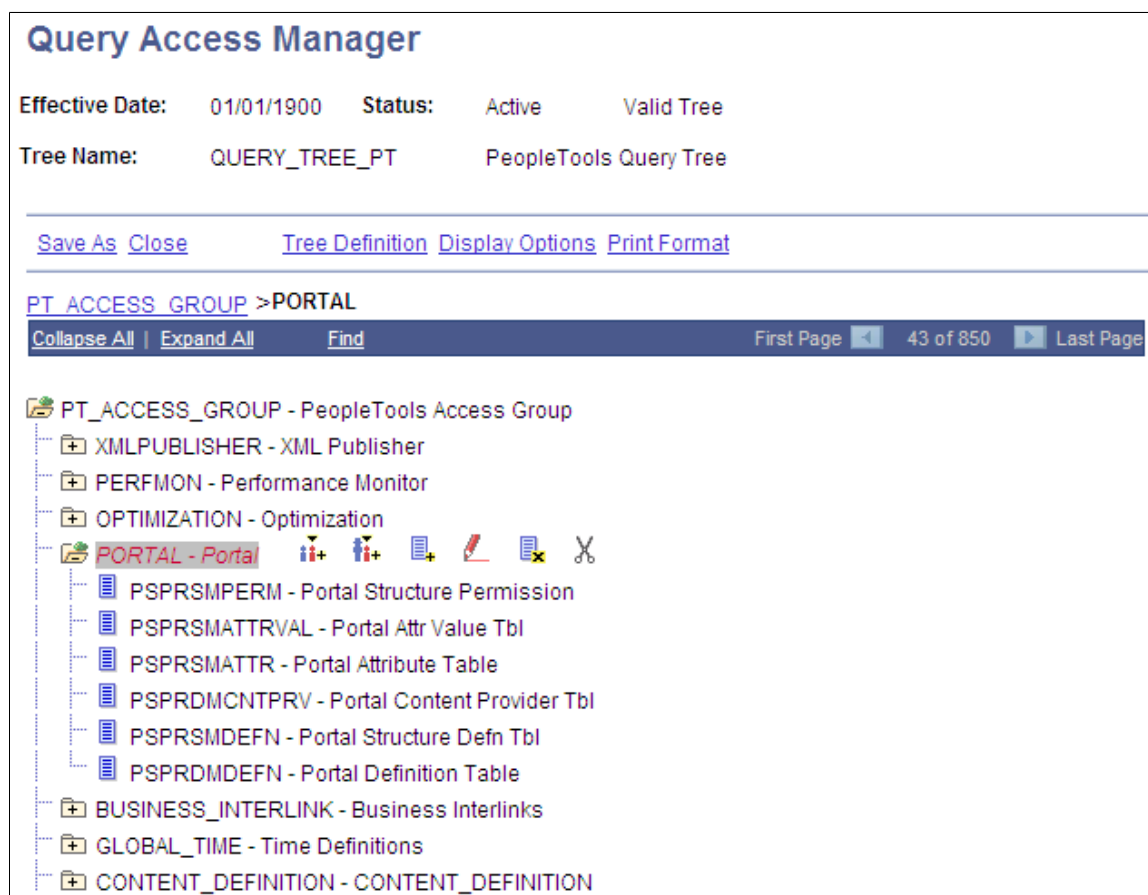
Query Access Manager

Effective Date: 01/01/1900 Status: Active Valid Tree

Tree Name: QUERY_TREE_PT PeopleTools Query Tree

Save As Close Tree Definition Display Options Print Format

PT_ACCESS_GROUP >PORTAL

Collapse All | Expand All Find First Page 43 of 850 Last Page

PT_ACCESS_GROUP - PeopleTools Access Group
XMLPUBLISHER - XML Publisher
PERFMON - Performance Monitor
OPTIMIZATION - Optimization
PORTAL - Portal
PSPRSMPERM - Portal Structure Permission
PSPRSMATTRVAL - Portal Attr Value Tbl
PSPRSMATTR - Portal Attribute Table
PSPRDMCNTPRV - Portal Content Provider Tbl
PSPRSMDEFN - Portal Structure Defn Tbl
PSPRDMDEFN - Portal Definition Table
BUSINESS_INTERLINK - Business Interlinks
GLOBAL_TIME - Time Definitions
CONTENT_DEFINITION - CONTENT_DEFINITION